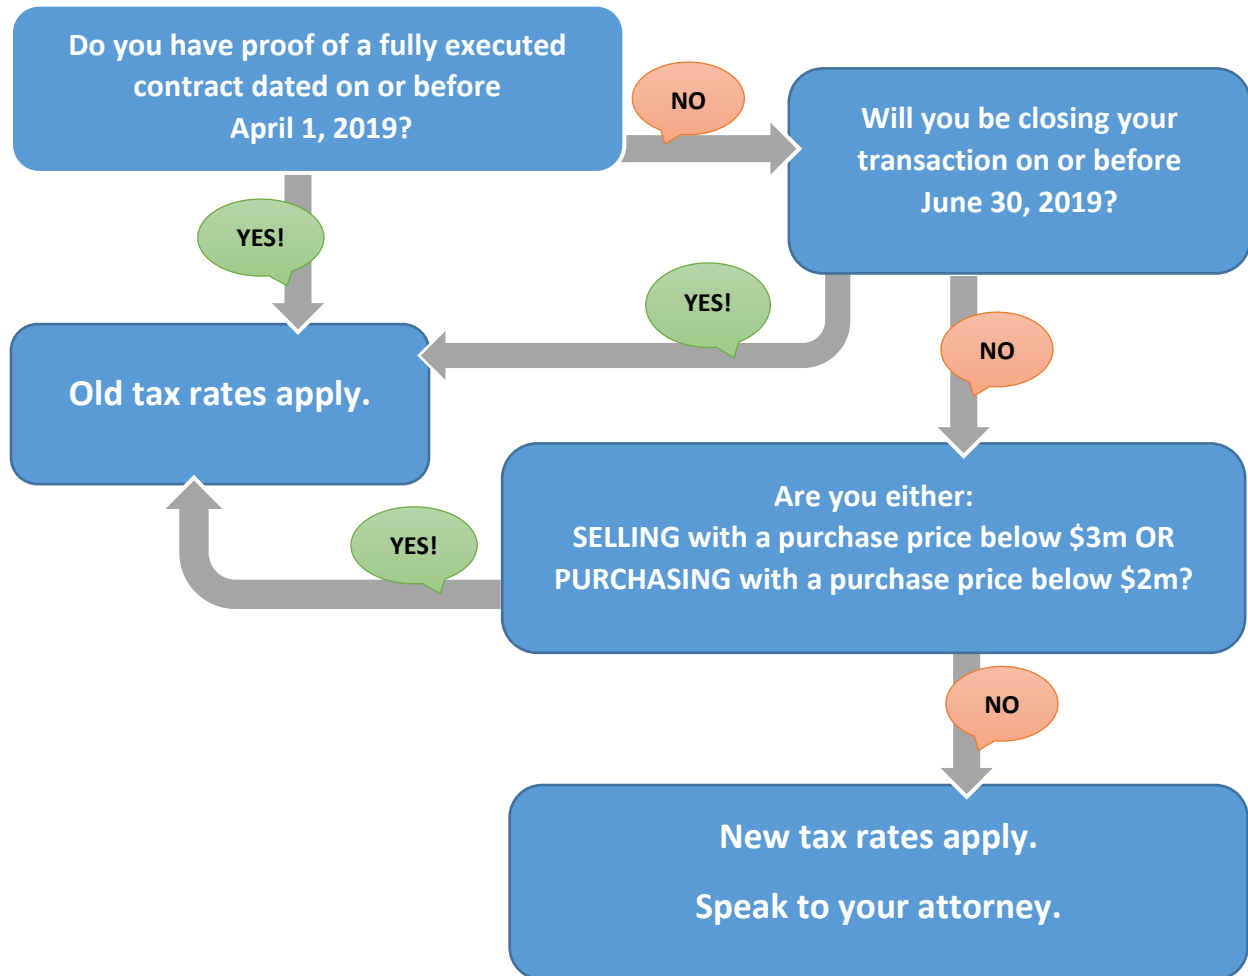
Do you have proof of a fully executed contract dated on or before April 1, 2019?

NO

Will you be closing your transaction on or before June 30, 2019?

YES!

YES!

Old tax rates apply.

NO

Are you either:
SELLING with a purchase price below \$3m OR PURCHASING with a purchase price below \$2m?

YES!

NO

New tax rates apply.

Speak to your attorney.